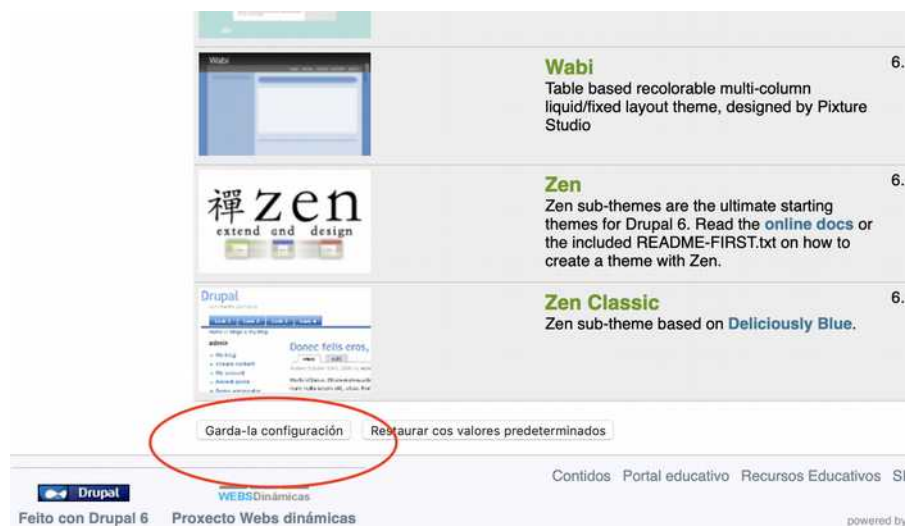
Wabi

Wabi
Table based recolorable multi-column liquid/fixed layout theme, designed by Pixture Studio

6.

禪 zen
extend and design

Zen
Zen sub-themes are the ultimate starting themes for Drupal 6. Read the online docs or the included README-FIRST.txt on how to create a theme with Zen.

6.

Drupal

admin

Donec felis eros,

Zen Classic
Zen sub-theme based on Deliciously Blue.

6.

Garda-la configuración

Restaurar cos valores predeterminados

Contidos Portal educativo Recursos Educativos S

Drupal

WEBSDinámicas

Feito con Drupal 6 Proxecto Webs dinámicas

powered by